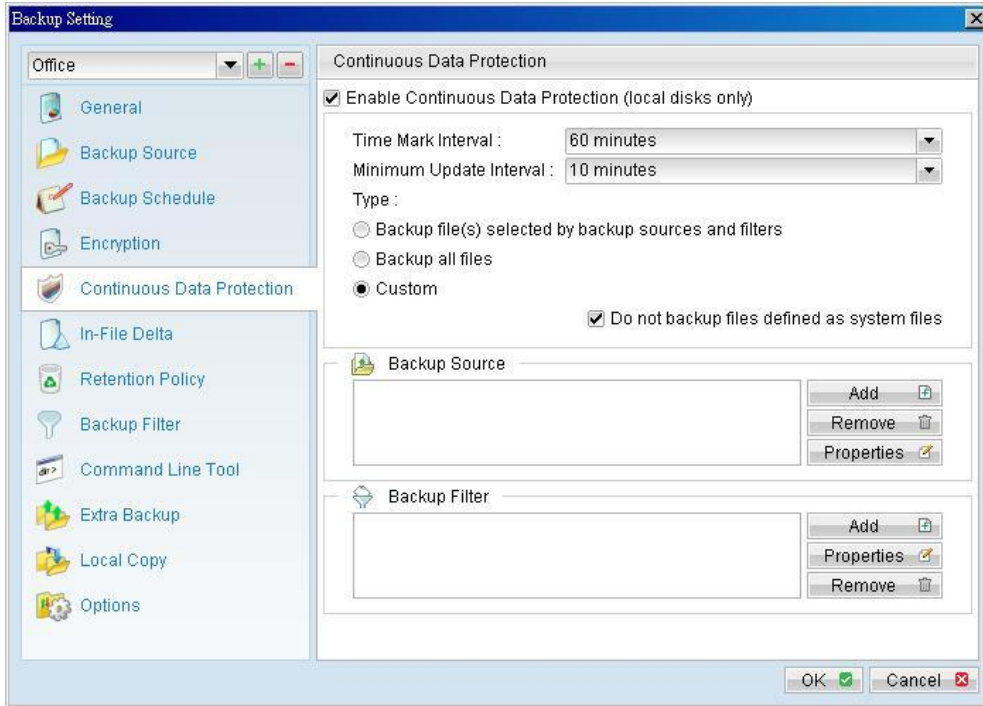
Backup Setting

Office

General

Backup Source

Backup Schedule

Encryption

Continuous Data Protection

In-File Delta

Retention Policy

Backup Filter

Command Line Tool

Extra Backup

Local Copy

Options

Continuous Data Protection

☑ Enable Continuous Data Protection (local disks only)

Time Mark Interval : 60 minutes

Minimum Update Interval : 10 minutes

Type :

○ Backup file(s) selected by backup sources and filters

○ Backup all files

◉ Custom

☑ Do not backup files defined as system files

Backup Source

Add

Remove

Properties

Backup Filter

Add

Properties

Remove

OK

Cancel